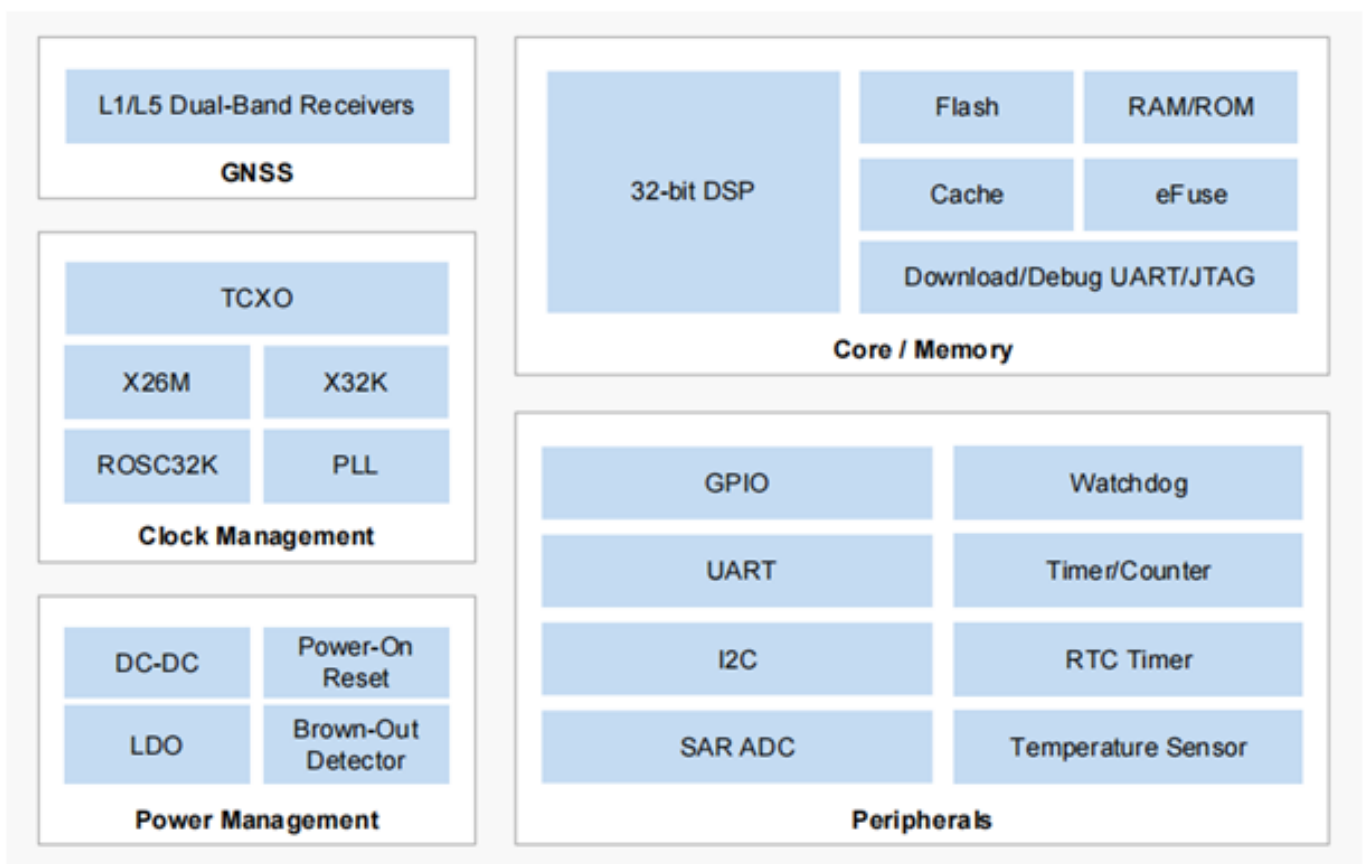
L1/L5 Dual-Band Receivers

GNSS

TCXO

X26M

X32K

ROSC32K

PLL

Clock Management

DC-DC

Power-On Reset

LDO

Brown-Out Detector

Power Management

32-bit DSP

Flash

RAM/ROM

Cache

eFuse

Download/Debug UART/JTAG

Core / Memory

GPIO

Watchdog

UART

Timer/Counter

I2C

RTC Timer

SAR ADC

Temperature Sensor

Peripherals